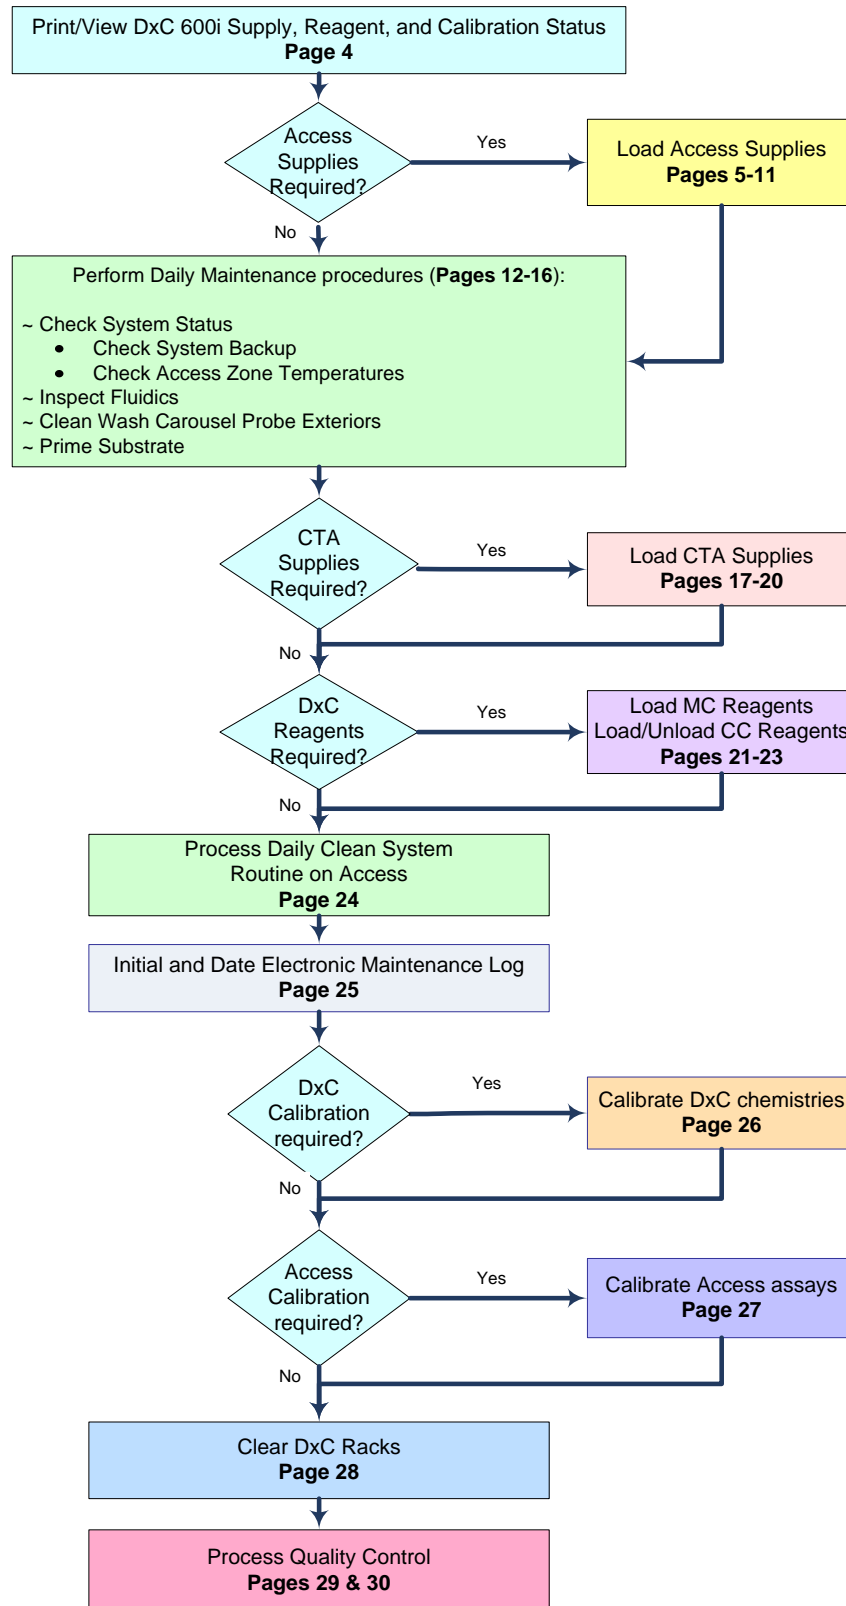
Print/View DxC 600i Supply, Reagent, and Calibration Status
Page 4

Access Supplies Required?

Yes

Load Access Supplies
Pages 5-11

No

Perform Daily Maintenance procedures (Pages 12-16):

~ Check System Status
• Check System Backup
• Check Access Zone Temperatures
~ Inspect Fluidics
~ Clean Wash Carousel Probe Exteriors
~ Prime Substrate

CTA Supplies Required?

Yes

Load CTA Supplies
Pages 17-20

No

DxC Reagents Required?

Yes

Load MC Reagents
Load/Unload CC Reagents
Pages 21-23

No

Process Daily Clean System Routine on Access
Page 24

Initial and Date Electronic Maintenance Log
Page 25

DxC Calibration required?

Yes

Calibrate DxC chemistries
Page 26

No

Access Calibration required?

Yes

Calibrate Access assays
Page 27

No

Clear DxC Racks
Page 28

Process Quality Control
Pages 29 & 30